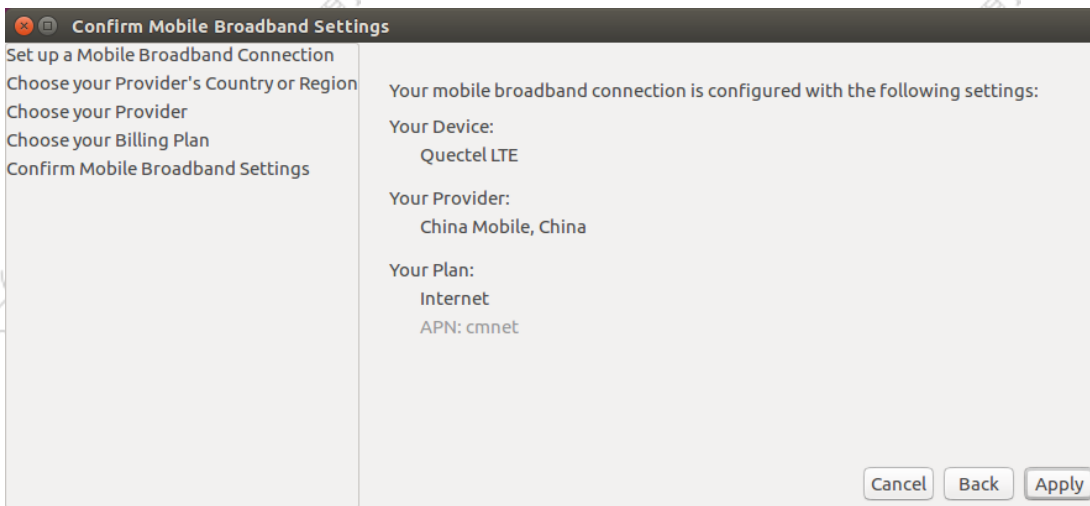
Confirm Mobile Broadband Settings

Set up a Mobile Broadband Connection
Choose your Provider's Country or Region
Choose your Provider
Choose your Billing Plan
Confirm Mobile Broadband Settings

Your mobile broadband connection is configured with the following settings:

Your Device:
Quectel LTE

Your Provider:
China Mobile, China

Your Plan:
Internet
APN: cmnet

Cancel
Back
Apply